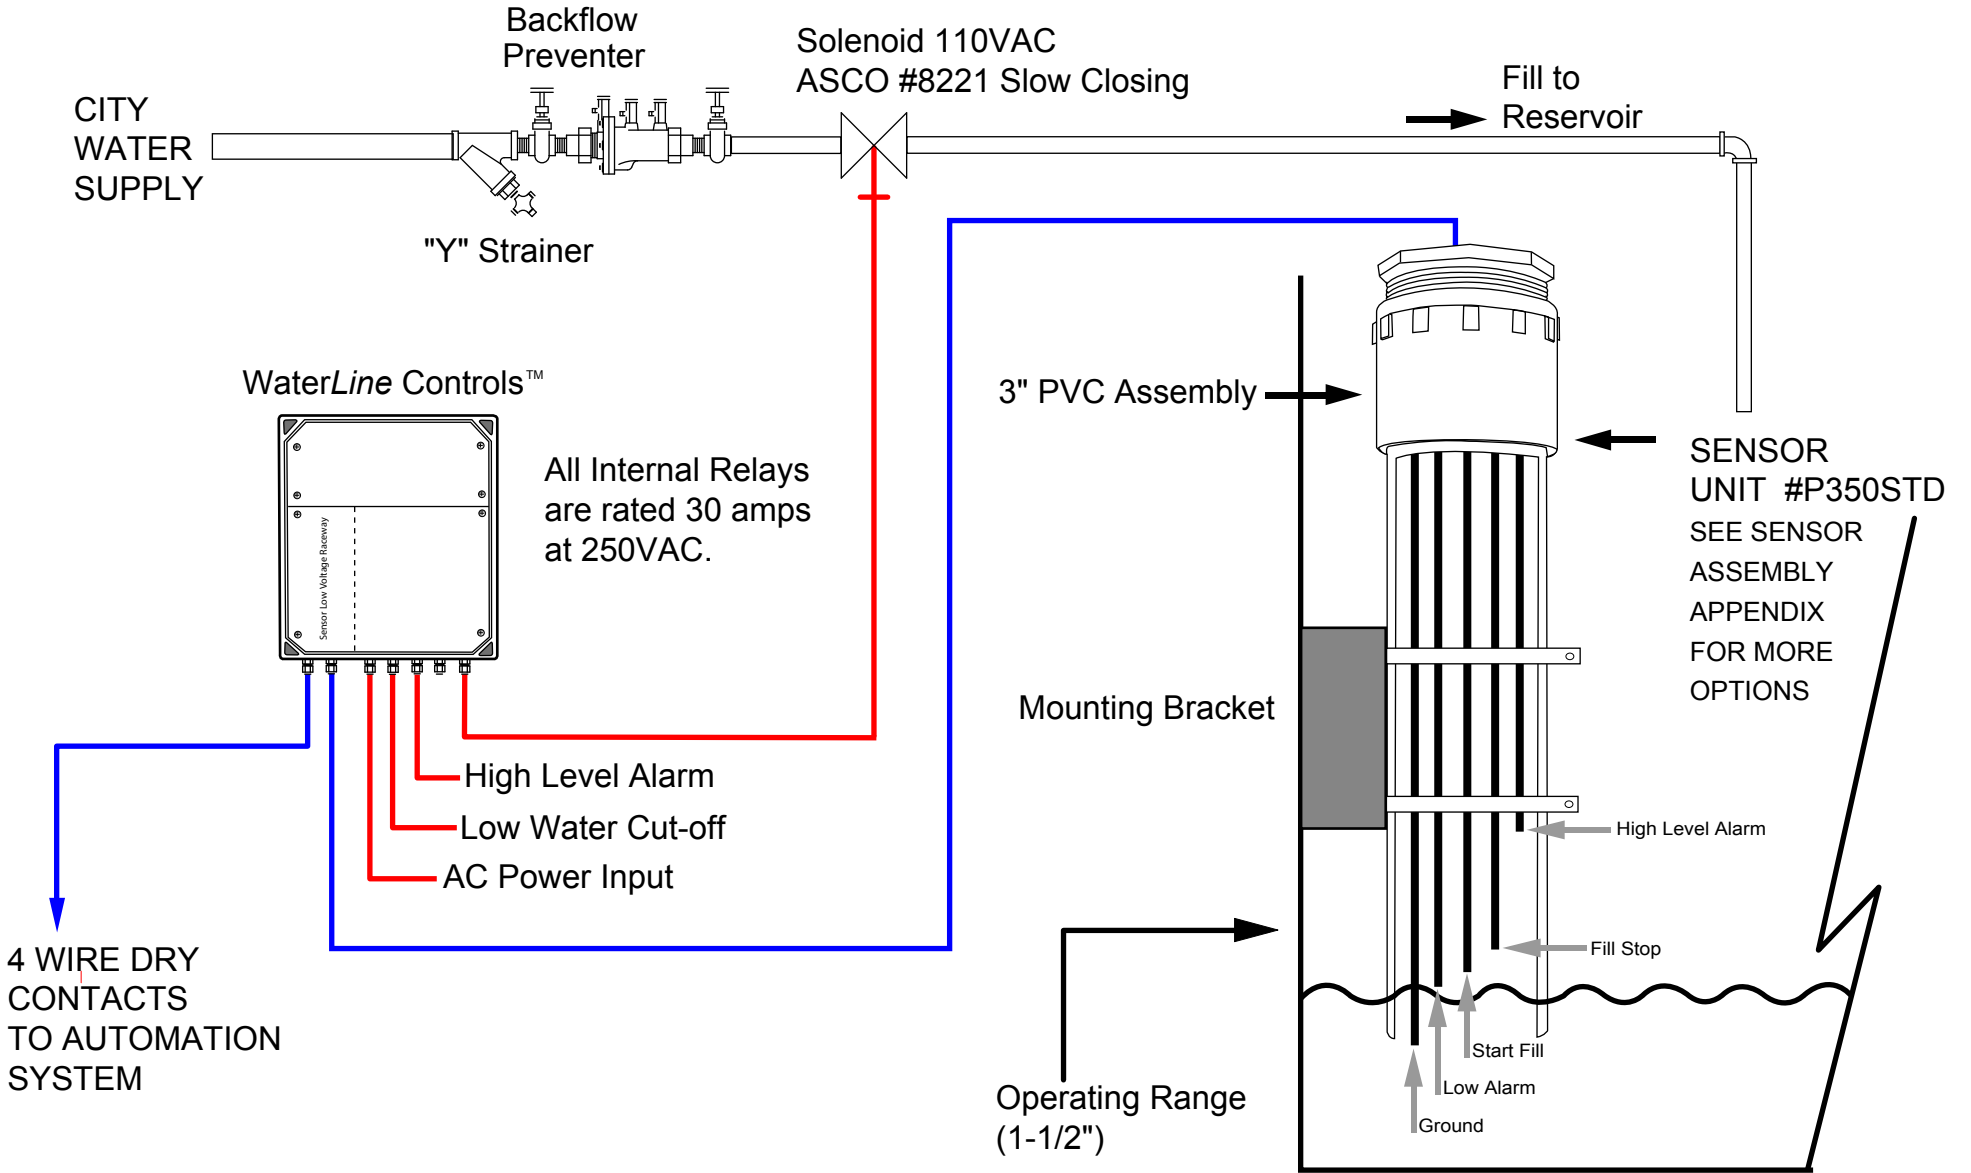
Backflow Preventer

Solenoid 110VAC
ASCO #8221 Slow Closing

Fill to Reservoir

CITY WATER SUPPLY

"Y" Strainer

WaterLine Controls™

Sensor Low Voltage Raceway

All Internal Relays are rated 30 amps at 250VAC.

3" PVC Assembly

SENSOR UNIT #P350STD
SEE SENSOR ASSEMBLY APPENDIX FOR MORE OPTIONS

Mounting Bracket

High Level Alarm
Low Water Cut-off
AC Power Input

High Level Alarm

Fill Stop

4 WIRE DRY CONTACTS TO AUTOMATION SYSTEM

Operating Range (1-1/2")

Start Fill
Low Alarm
Ground